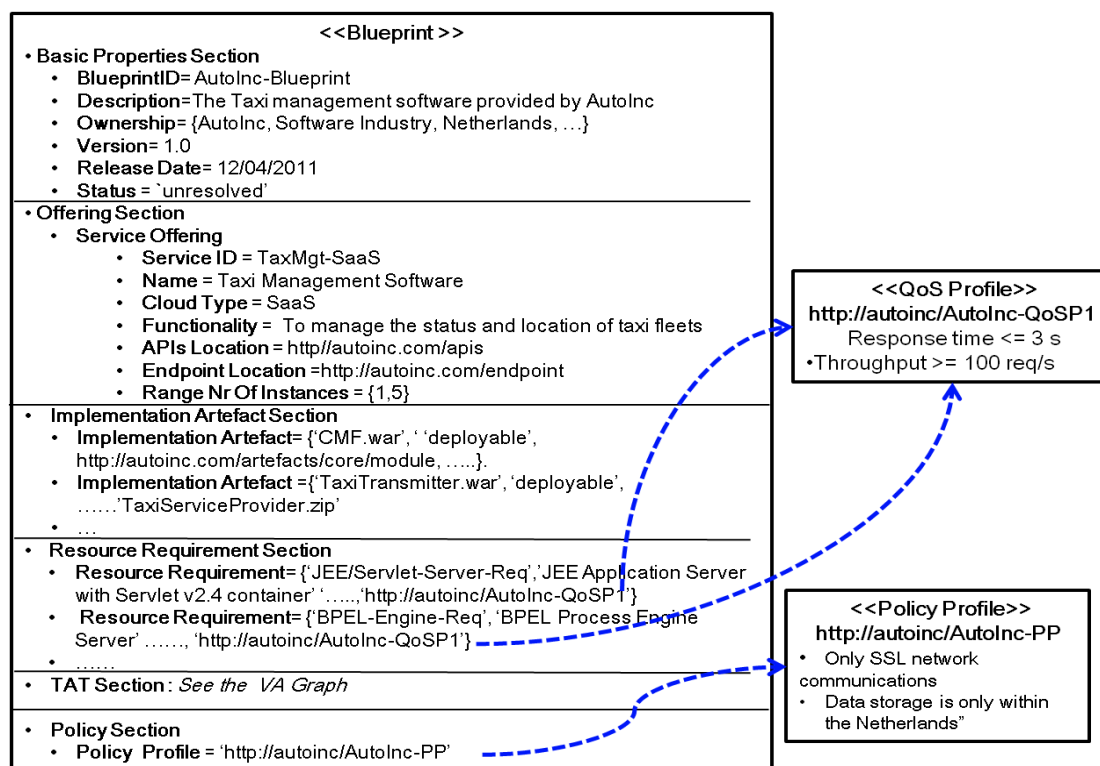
<<Blueprint >>

• Basic Properties Section
  • BlueprintID= AutoInc-Blueprint
  • Description=The Taxi management software provided by AutoInc
  • Ownership= {AutoInc, Software Industry, Netherlands, …}
  • Version= 1.0
  • Release Date= 12/04/2011
  • Status = `unresolved'

• Offering Section
  • Service Offering
    • Service ID = TaxMgt-SaaS
    • Name = Taxi Management Software
    • Cloud Type = SaaS
    • Functionality = To manage the status and location of taxi fleets
    • APIs Location = http//autoinc.com/apis
    • Endpoint Location =http://autoinc.com/endpoint
    • Range Nr Of Instances = {1,5}

• Implementation Artefact Section
  • Implementation Artefact= {'CMF.war', ' 'deployable', http://autoinc.com/artefacts/core/module, …..}.
  • Implementation Artefact ={'TaxiTransmitter.war', 'deployable', ……'TaxiServiceProvider.zip'
  • …

• Resource Requirement Section
  • Resource Requirement= {'JEE/Servlet-Server-Req','JEE Application Server with Servlet v2.4 container' '…..,'http://autoinc/AutoInc-QoSP1'}
  • Resource Requirement= {'BPEL-Engine-Req', 'BPEL Process Engine Server' ……, 'http://autoinc/AutoInc-QoSP1'}
  • ……

• TAT Section : See the VA Graph

• Policy Section
  • Policy Profile = 'http://autoinc/AutoInc-PP'

<<QoS Profile>>
http://autoinc/AutoInc-QoSP1
Response time <= 3 s
•Throughput >= 100 req/s

<<Policy Profile>>
http://autoinc/AutoInc-PP
• Only SSL network communications
• Data storage is only within the Netherlands"